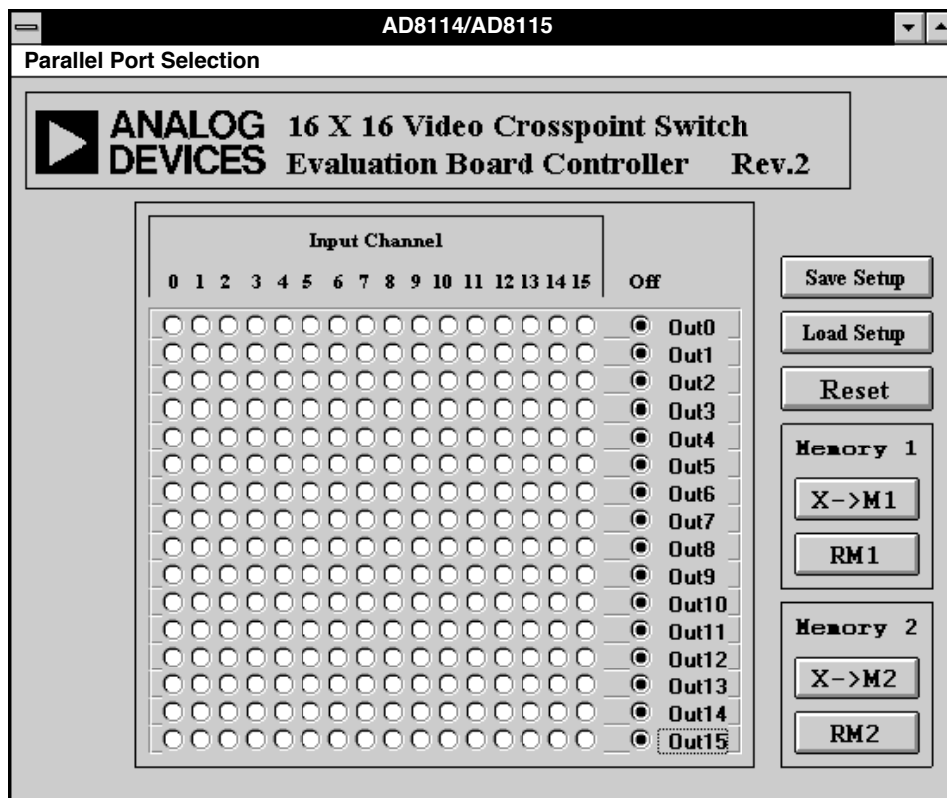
AD8114/AD8115

Parallel Port Selection

ANALOG DEVICES 16 X 16 Video Crosspoint Switch Evaluation Board Controller Rev.2

Input Channel

0 1 2 3 4 5 6 7 8 9 10 11 12 13 14 15 Off

Out0
Out1
Out2
Out3
Out4
Out5
Out6
Out7
Out8
Out9
Out10
Out11
Out12
Out13
Out14
Out15

Save Setup

Load Setup

Reset

Memory 1

X->M1

RM1

Memory 2

X->M2

RM2